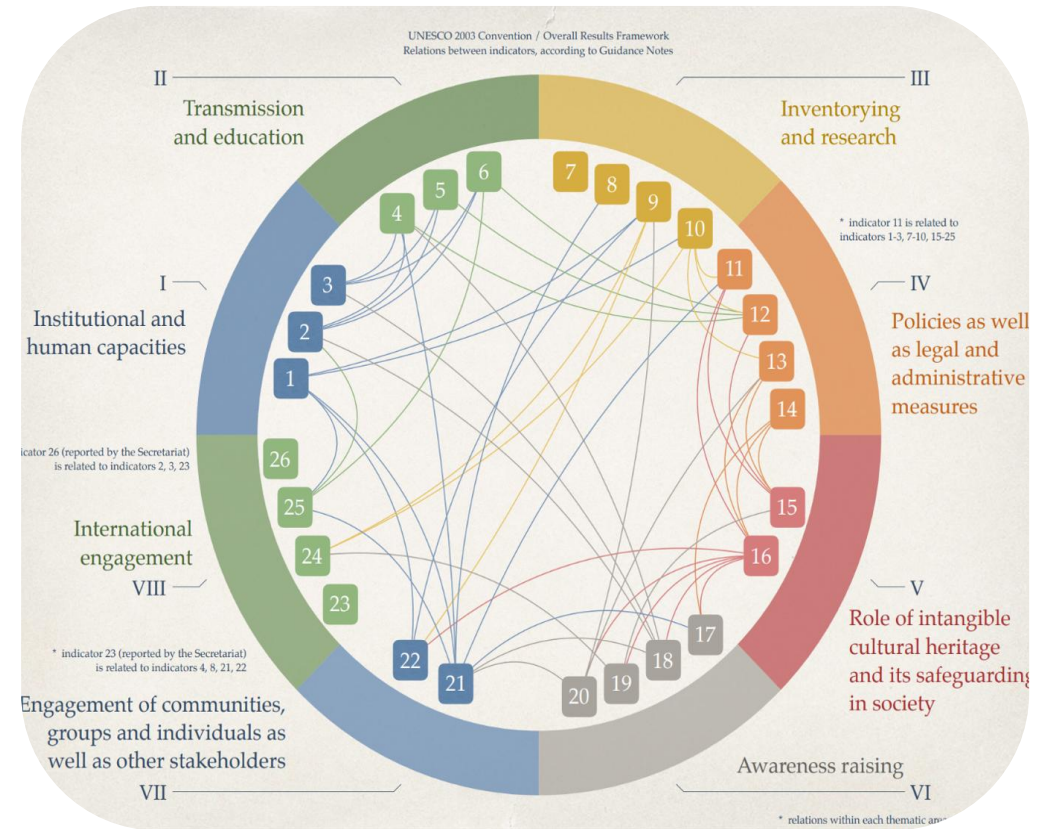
UNESCO 2003 Convention / Overall Results Framework
Relations between indicators, according to Guidance Notes

II

Transmission and education

III

Inventorying and research

\* indicator 11 is related to indicators 1-3, 7-10, 15-25

I

Institutional and human capacities

IV

Policies as well as legal and administrative measures

icator 26 (reported by the Secretariat) is related to indicators 2, 3, 23

International engagement

VIII

V

Role of intangible cultural heritage and its safeguarding in society

\* indicator 23 (reported by the Secretariat) is related to indicators 4, 8, 21, 22

Engagement of communities, groups and individuals as well as other stakeholders

VII

Awareness raising

VI

\* relations within each thematic ar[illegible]

1
2
3
4
5
6
7
8
9
10
11
12
13
14
15
16
17
18
19
20
21
22
23
24
25
26